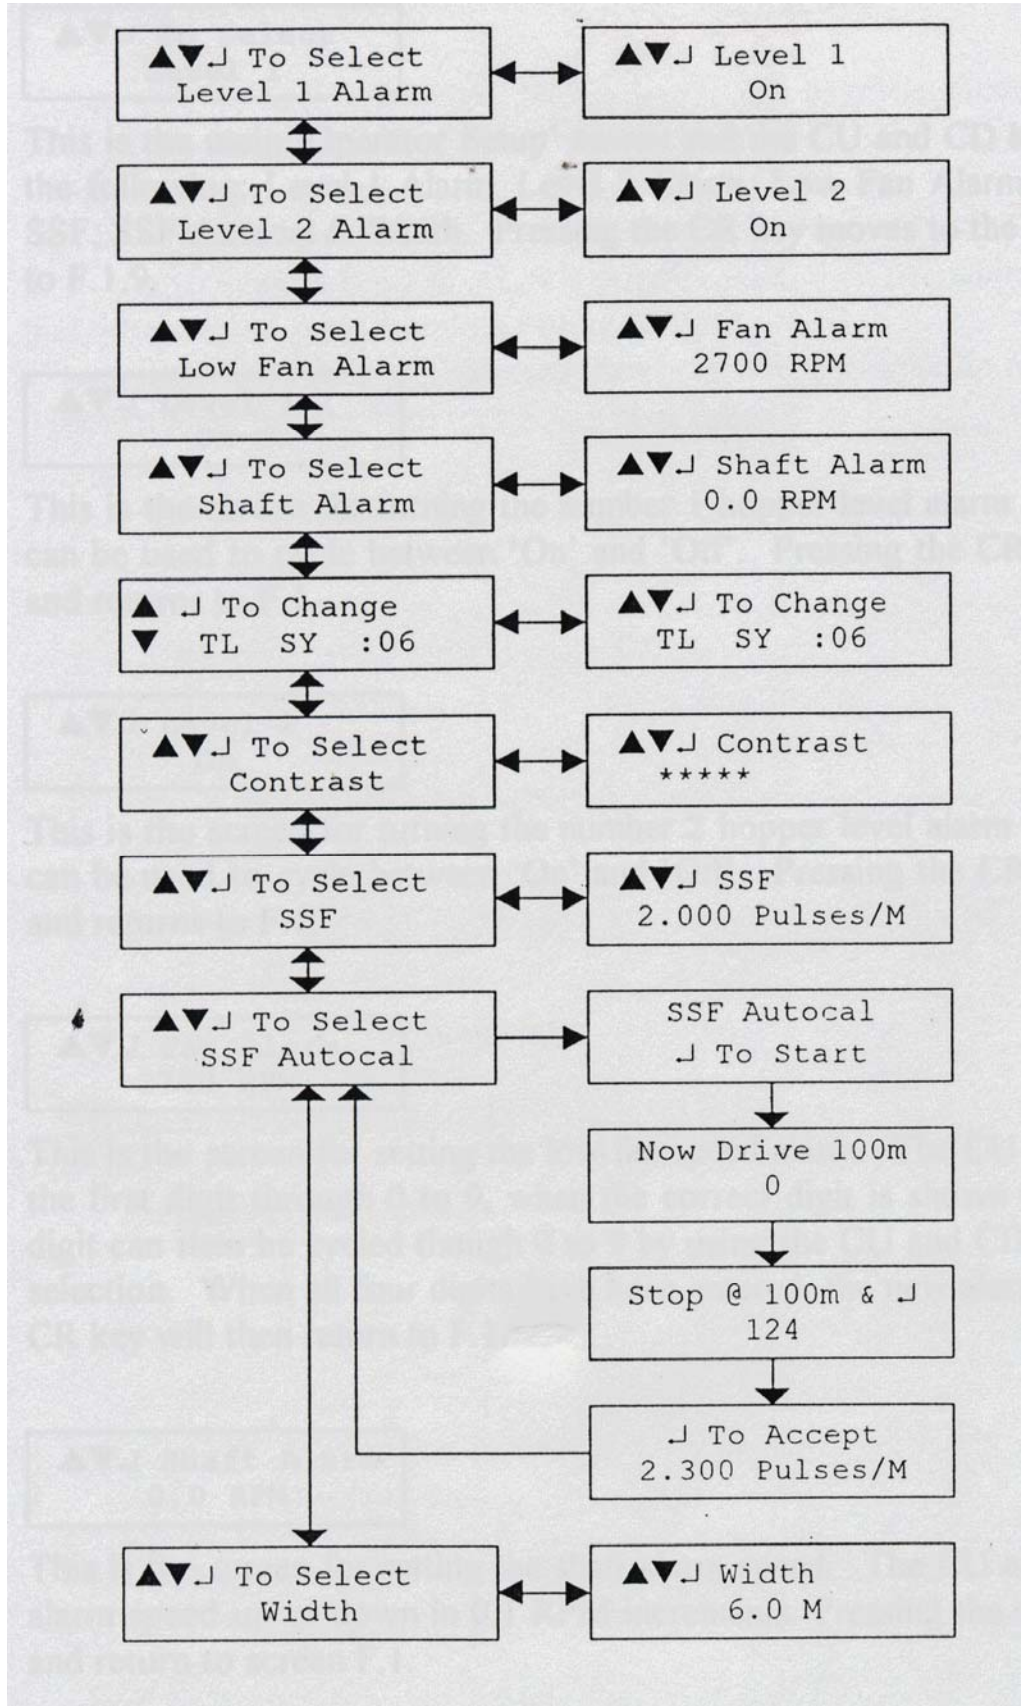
▲▼↵ To Select
Level 1 Alarm

▲▼↵ Level 1
On

▲▼↵ To Select
Level 2 Alarm

▲▼↵ Level 2
On

▲▼↵ To Select
Low Fan Alarm

▲▼↵ Fan Alarm
2700 RPM

▲▼↵ To Select
Shaft Alarm

▲▼↵ Shaft Alarm
0.0 RPM

▲ ↵ To Change
▼ TL SY :06

▲▼↵ To Change
TL SY :06

▲▼↵ To Select
Contrast

▲▼↵ Contrast
*****

▲▼↵ To Select
SSF

▲▼↵ SSF
2.000 Pulses/M

▲▼↵ To Select
SSF Autocal

SSF Autocal
↵ To Start

Now Drive 100m
0

Stop @ 100m & ↵
124

↵ To Accept
2.300 Pulses/M

▲▼↵ To Select
Width

▲▼↵ Width
6.0 M